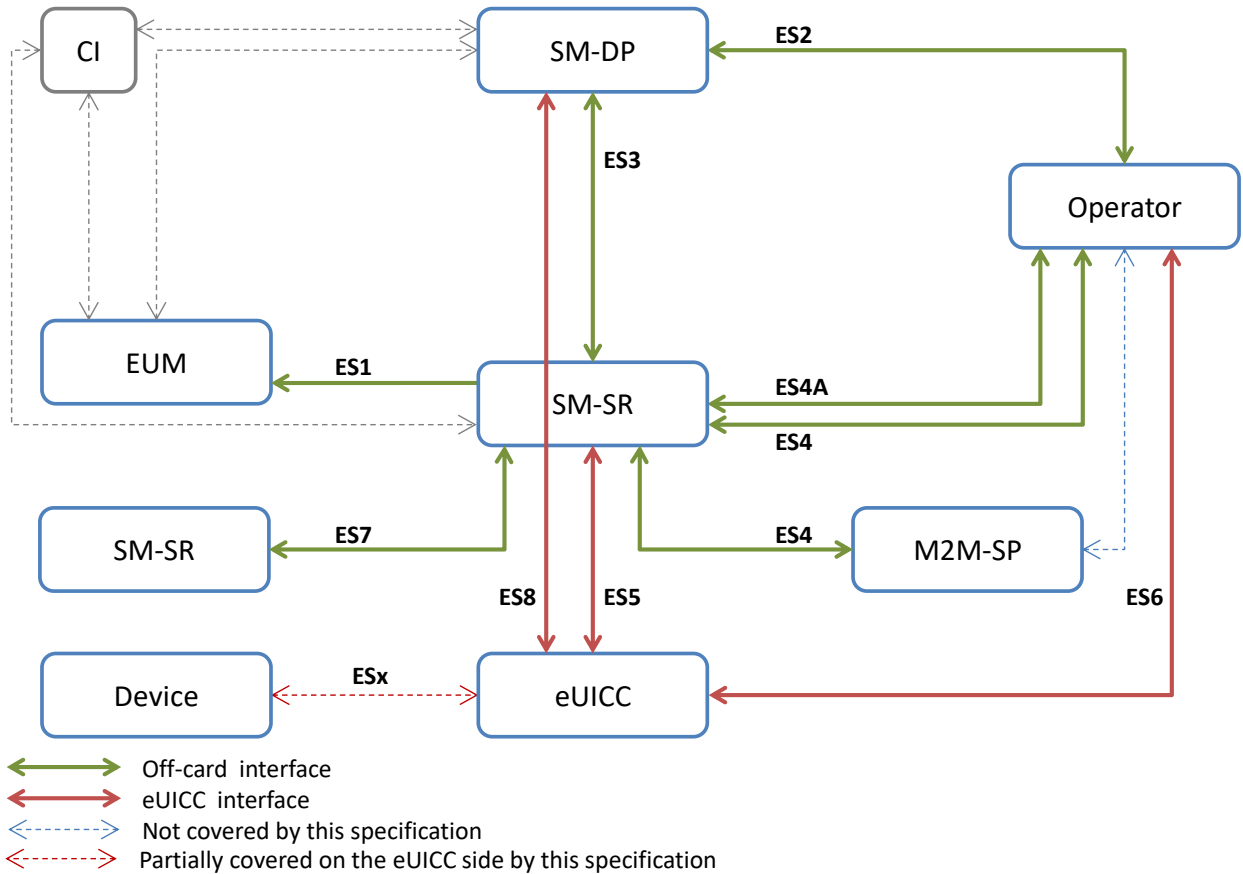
CI

SM-DP

ES2

ES3

Operator

EUM

ES1

SM-SR

ES4A

ES4

SM-SR

ES7

ES4

M2M-SP

ES8

ES5

ES6

Device

ESx

eUICC

Off-card interface
eUICC interface
Not covered by this specification
Partially covered on the eUICC side by this specification